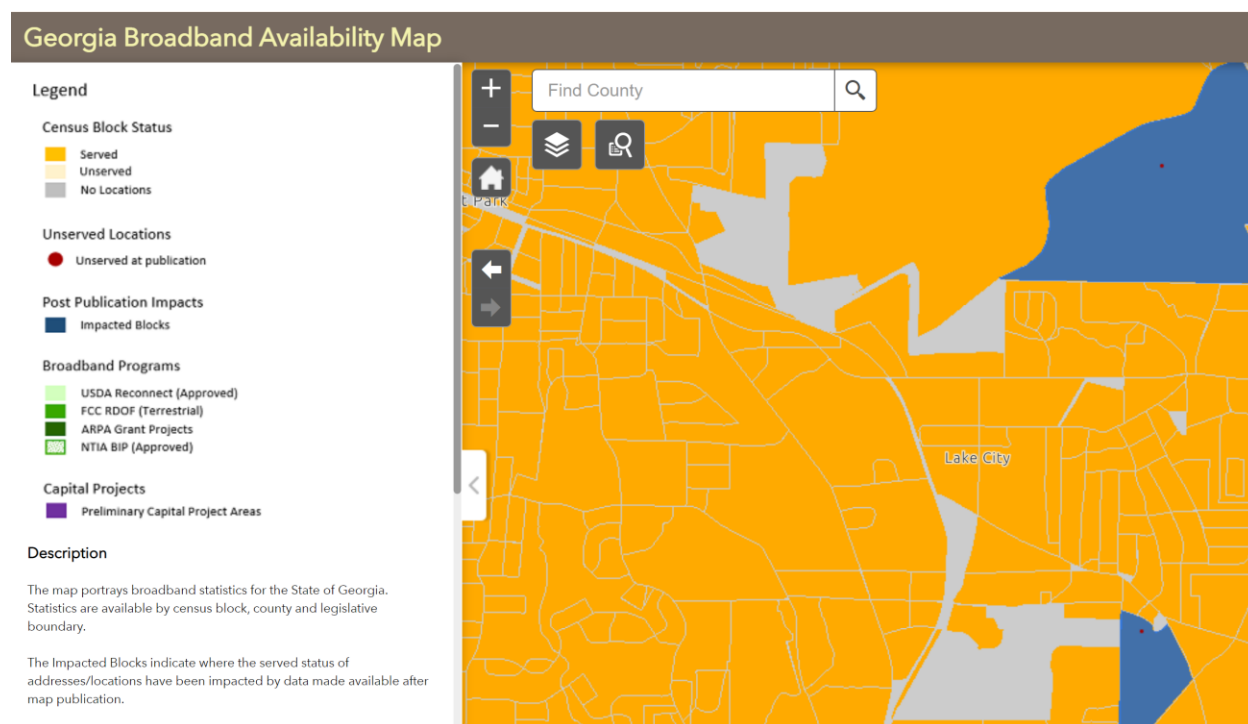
Georgia Broadband Availability Map

Legend

Census Block Status
Served
Unserved
No Locations

Unserved Locations
Unserved at publication

Post Publication Impacts
Impacted Blocks

Broadband Programs
USDA Reconnect (Approved)
FCC RDOF (Terrestrial)
ARPA Grant Projects
NTIA BIP (Approved)

Capital Projects
Preliminary Capital Project Areas

Description

The map portrays broadband statistics for the State of Georgia. Statistics are available by census block, county and legislative boundary.

The Impacted Blocks indicate where the served status of addresses/locations have been impacted by data made available after map publication.

Find County

t Park

Lake City